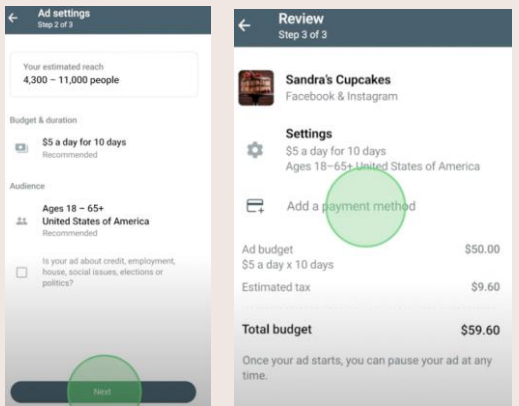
Ad settings
Step 2 of 3

Your estimated reach
4,300 – 11,000 people

Budget & duration

$5 a day for 10 days
Recommended

Audience

Ages 18 – 65+
United States of America
Recommended

Is your ad about credit, employment, house, social issues, elections or politics?

Next

Review
Step 3 of 3

Sandra's Cupcakes
Facebook & Instagram

Settings
$5 a day for 10 days
Ages 18–65+ United States of America

Add a payment method

Ad budget $50.00
$5 a day x 10 days

Estimated tax $9.60

Total budget $59.60

Once your ad starts, you can pause your ad at any time.